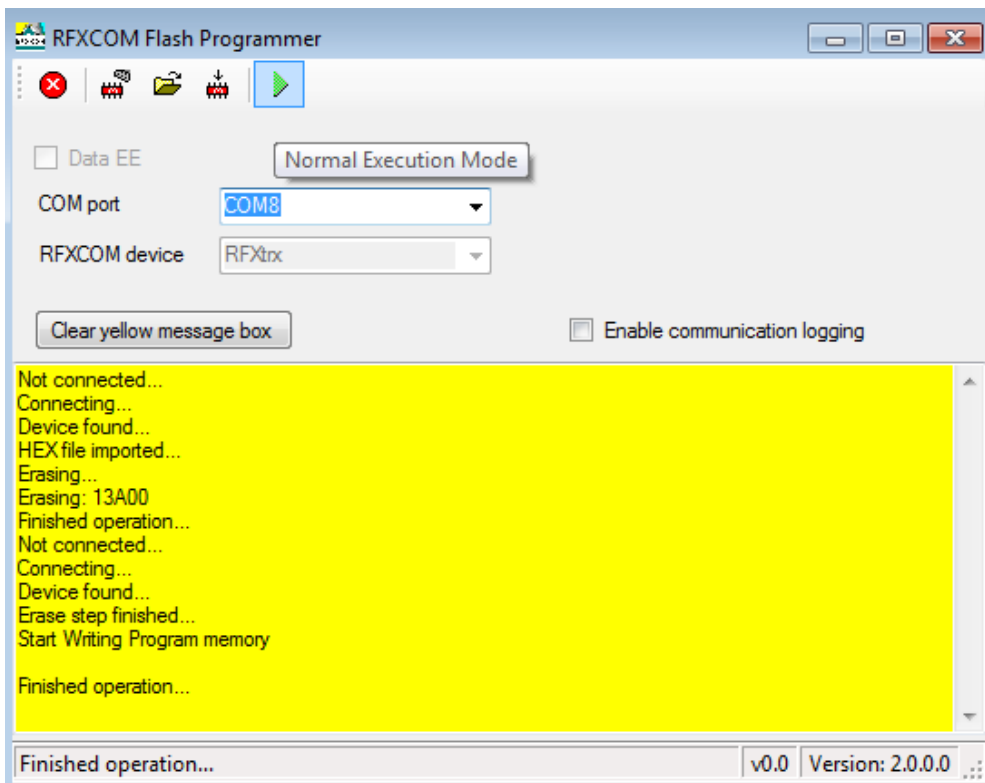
RFXCOM Flash Programmer

Normal Execution Mode

Data EE

COM port COM8

RFXCOM device RFXtrx

Clear yellow message box

Enable communication logging

Not connected...
Connecting...
Device found...
HEX file imported...
Erasing...
Erasing: 13A00
Finished operation...
Not connected...
Connecting...
Device found...
Erase step finished...
Start Writing Program memory

Finished operation...

Finished operation... v0.0 Version: 2.0.0.0